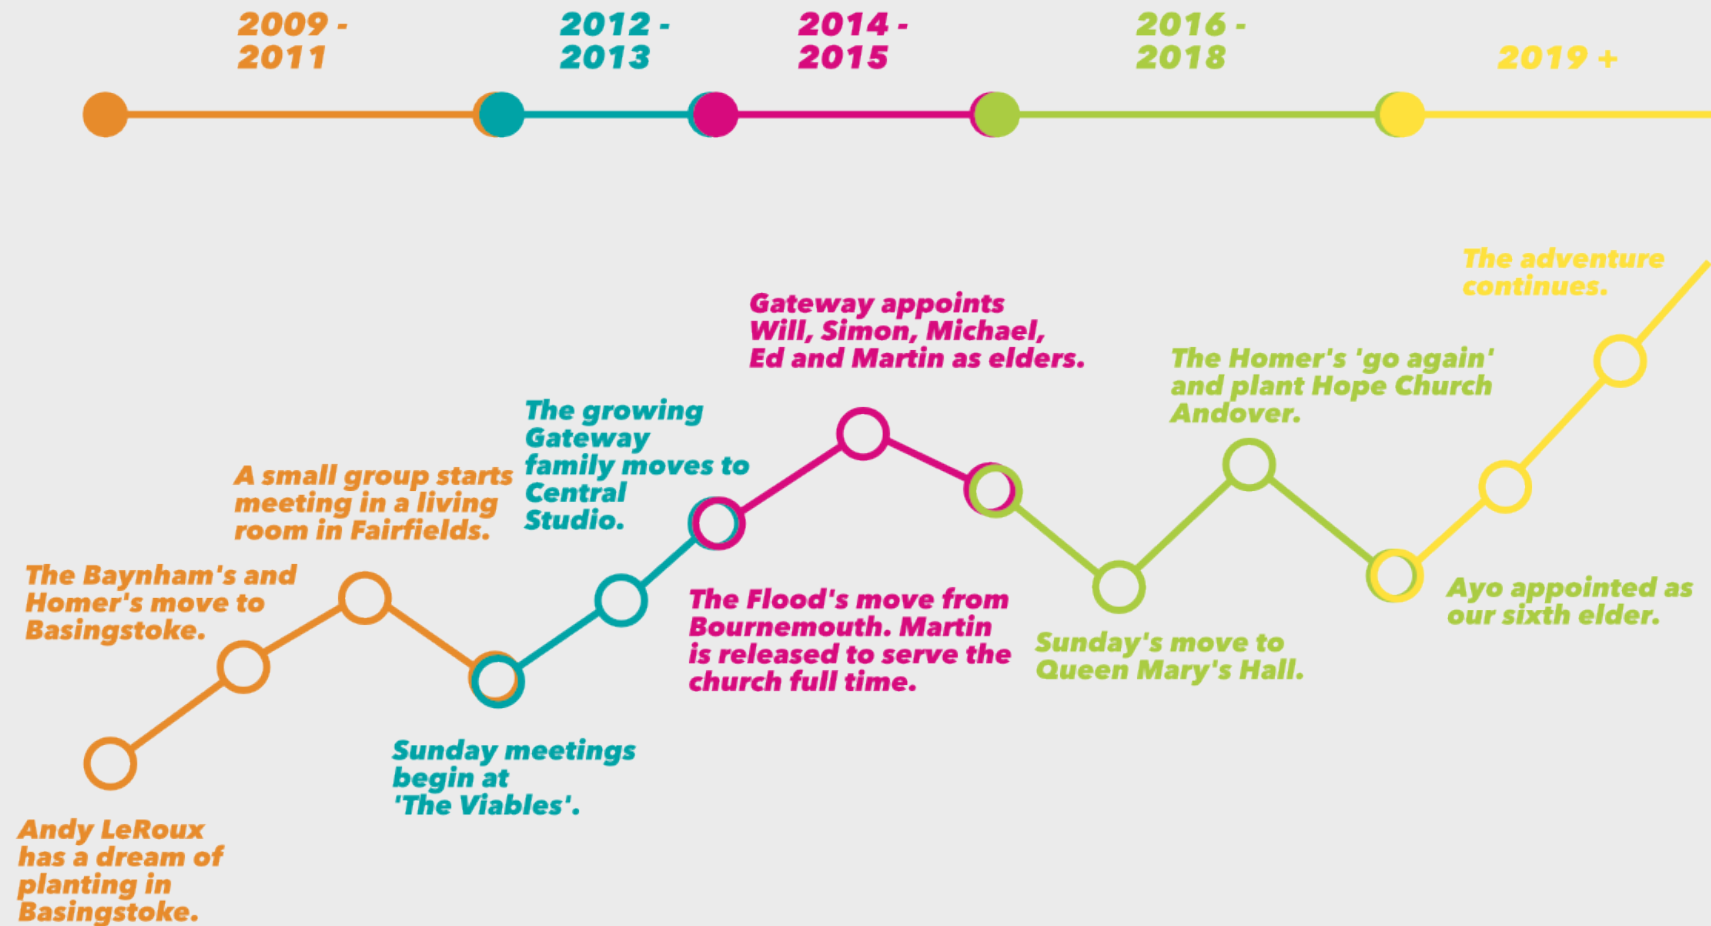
2009 - 2011

2012 - 2013

2014 - 2015

2016 - 2018

2019 +

Andy LeRoux has a dream of planting in Basingstoke.

The Baynham's and Homer's move to Basingstoke.

A small group starts meeting in a living room in Fairfields.

Sunday meetings begin at 'The Viables'.

The growing Gateway family moves to Central Studio.

The Flood's move from Bournemouth. Martin is released to serve the church full time.

Gateway appoints Will, Simon, Michael, Ed and Martin as elders.

Sunday's move to Queen Mary's Hall.

The Homer's 'go again' and plant Hope Church Andover.

Ayo appointed as our sixth elder.

The adventure continues.